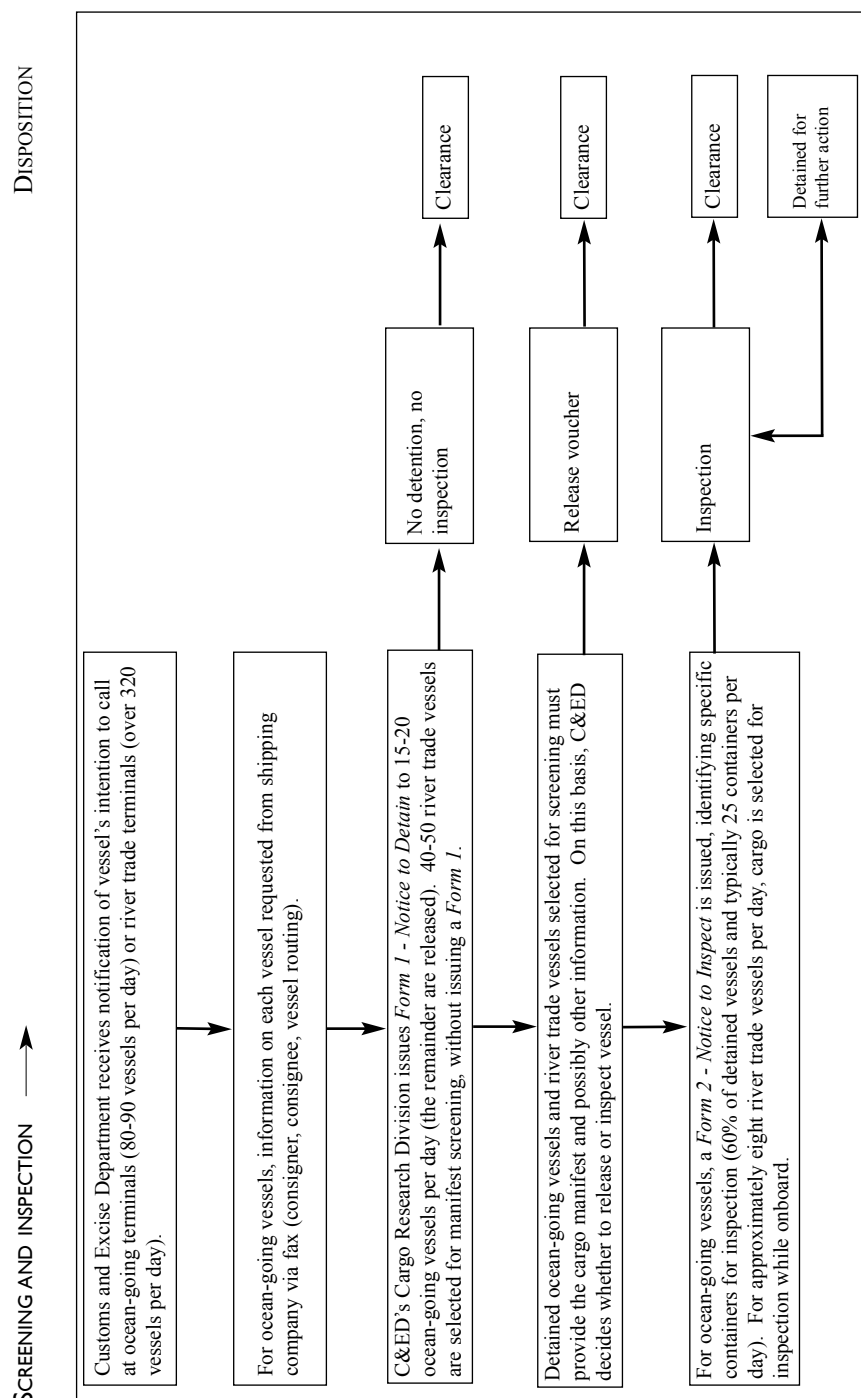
SCREENING AND INSPECTION

DISPOSITION

Customs and Excise Department receives notification of vessel's intention to call at ocean-going terminals (80-90 vessels per day) or river trade terminals (over 320 vessels per day).

For ocean-going vessels, information on each vessel requested from shipping company via fax (consigner, consignee, vessel routing).

C&ED's Cargo Research Division issues *Form 1 - Notice to Detain* to 15-20 ocean-going vessels per day (the remainder are released). 40-50 river trade vessels are selected for manifest screening, without issuing a *Form 1*.

No detention, no inspection

Clearance

Detained ocean-going vessels and river trade vessels selected for screening must provide the cargo manifest and possibly other information. On this basis, C&ED decides whether to release or inspect vessel.

Release voucher

Clearance

For ocean-going vessels, a *Form 2 - Notice to Inspect* is issued, identifying specific containers for inspection (60% of detained vessels and typically 25 containers per day). For approximately eight river trade vessels per day, cargo is selected for inspection while onboard.

Inspection

Clearance

Detained for further action